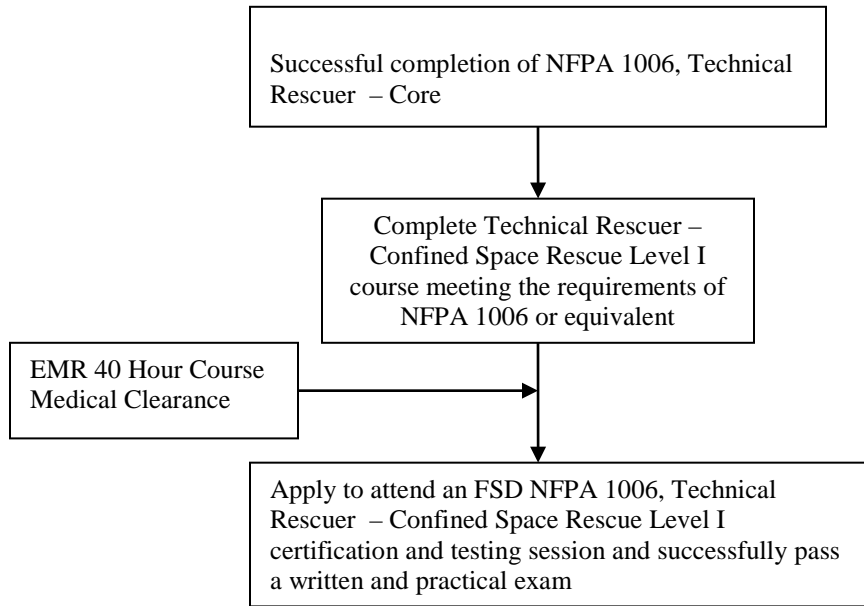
Successful completion of NFPA 1006, Technical Rescuer – Core

Complete Technical Rescuer – Confined Space Rescue Level I course meeting the requirements of NFPA 1006 or equivalent

EMR 40 Hour Course
Medical Clearance

Apply to attend an FSD NFPA 1006, Technical Rescuer – Confined Space Rescue Level I certification and testing session and successfully pass a written and practical exam